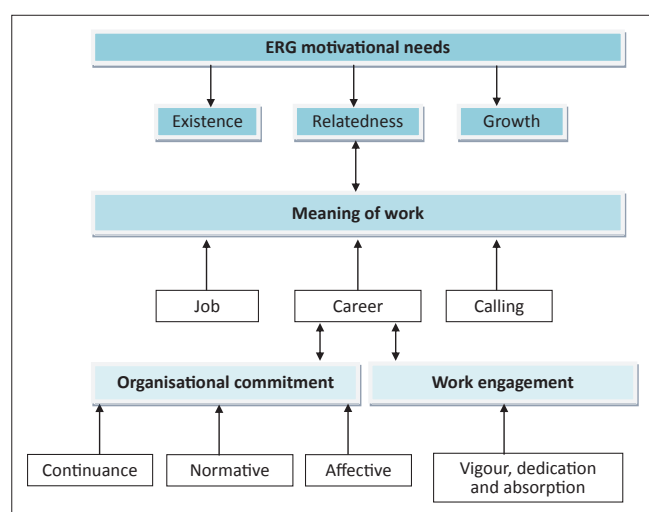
ERG motivational needs

Existence

Relatedness

Growth

Meaning of work

Job

Career

Calling

Organisational commitment

Work engagement

Continuance

Normative

Affective

Vigour, dedication and absorption